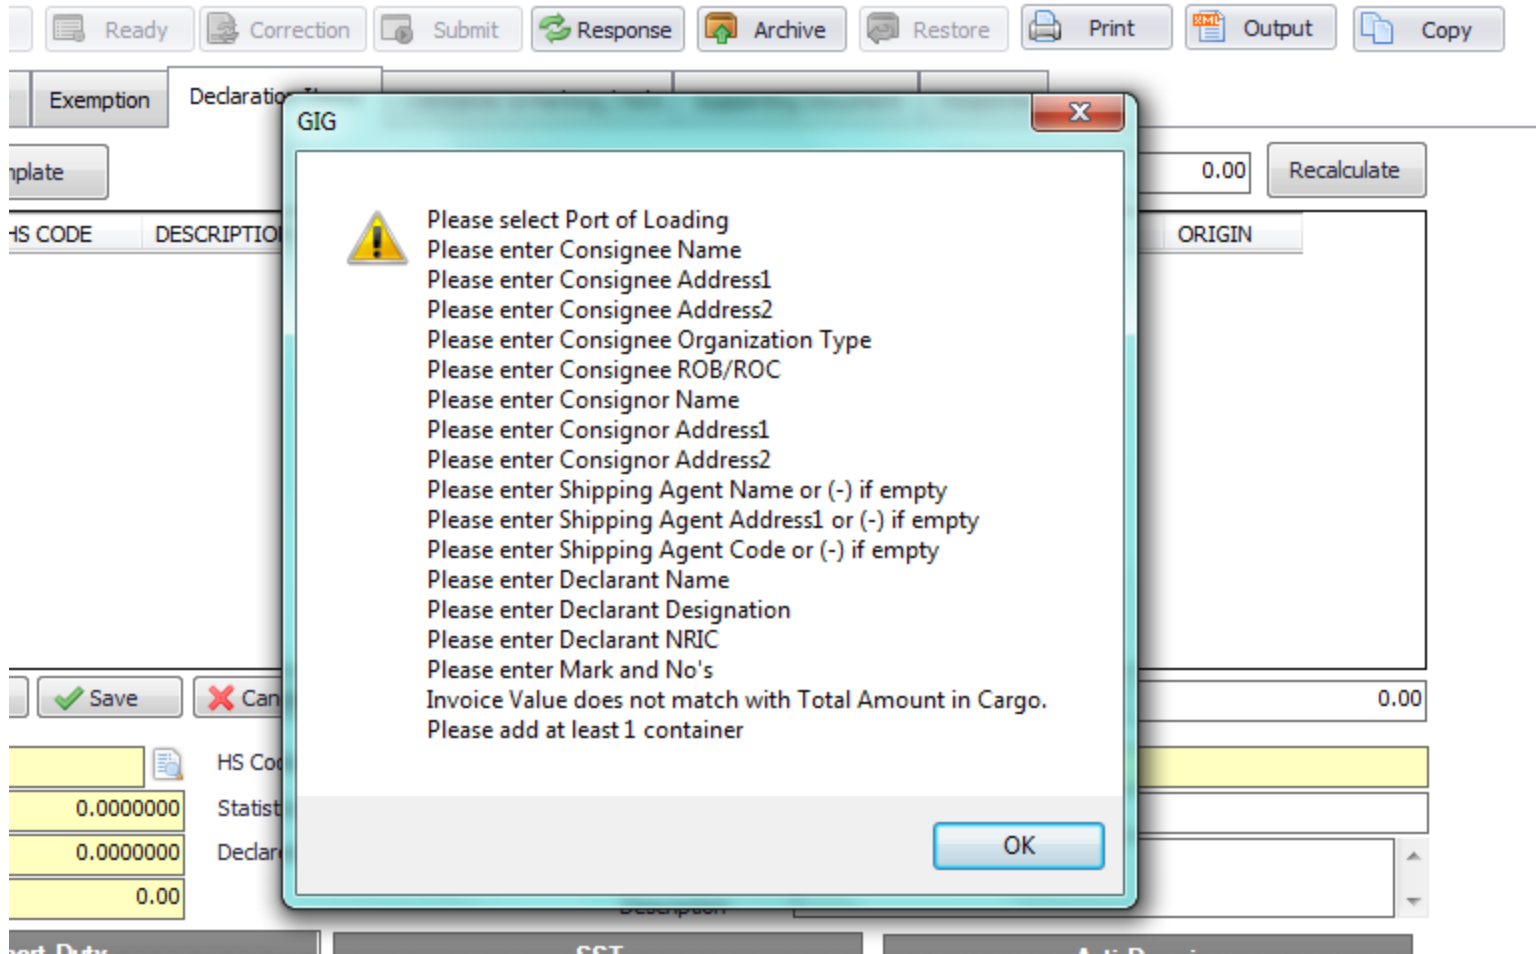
Ready Correction Submit Response Archive Restore Print Output Copy

Exemption Declaratio

GIG

Please select Port of Loading
Please enter Consignee Name
Please enter Consignee Address1
Please enter Consignee Address2
Please enter Consignee Organization Type
Please enter Consignee ROB/ROC
Please enter Consignor Name
Please enter Consignor Address1
Please enter Consignor Address2
Please enter Shipping Agent Name or (-) if empty
Please enter Shipping Agent Address1 or (-) if empty
Please enter Shipping Agent Code or (-) if empty
Please enter Declarant Name
Please enter Declarant Designation
Please enter Declarant NRIC
Please enter Mark and No's
Invoice Value does not match with Total Amount in Cargo.
Please add at least 1 container

OK

nplate

0.00 Recalculate

HS CODE DESCRIPTIO ORIGIN

Save Can

0.00

HS Co

0.0000000 Statist

0.0000000 Declar

0.00

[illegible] SST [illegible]